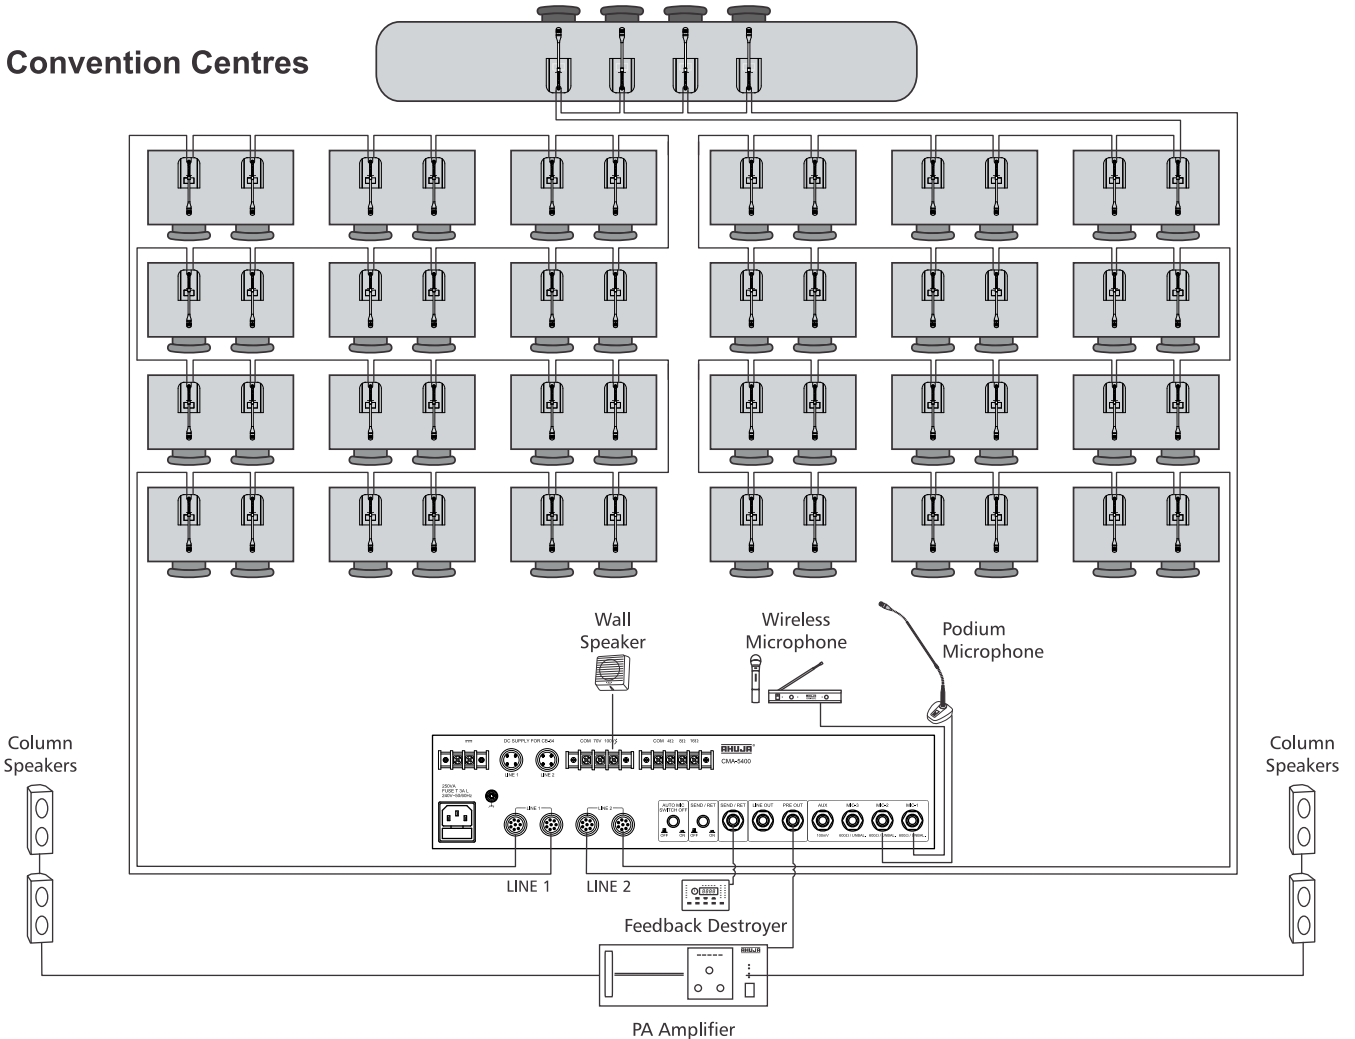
Convention Centres

Wall Speaker

Wireless Microphone

Podium Microphone

Column Speakers

Column Speakers

DC SUPPLY FOR CE-84

LINE 1

LINE 2

COM 70V 100V

COM 4Ω 8Ω 16Ω

AHUJA

CMA-5400

LINE 1

LINE 2

AUTO MIC SWITCH OFF

SEND / RET

SEND / RET

LINE OUT

PRE OUT

AUX

MIC-3

MIC-2

MIC-1

LINE 1

LINE 2

Feedback Destroyer

AHUJA

PA Amplifier